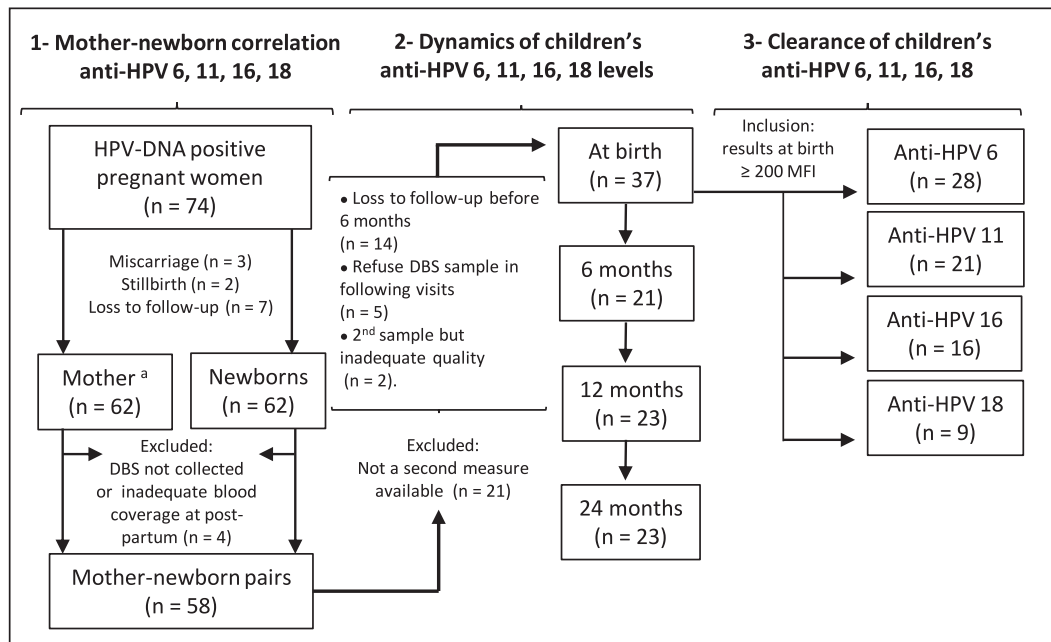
1- Mother-newborn correlation anti-HPV 6, 11, 16, 18

2- Dynamics of children's anti-HPV 6, 11, 16, 18 levels

3- Clearance of children's anti-HPV 6, 11, 16, 18

HPV-DNA positive pregnant women (n = 74)

Miscarriage (n = 3)
Stillbirth (n = 2)
Loss to follow-up (n = 7)

Mother $^{a}$ (n = 62)

Newborns (n = 62)

Excluded:
DBS not collected or inadequate blood coverage at post-partum (n = 4)

Mother-newborn pairs (n = 58)

• Loss to follow-up before 6 months (n = 14)
• Refuse DBS sample in following visits (n = 5)
• 2$^{nd}$ sample but inadequate quality (n = 2).

Excluded:
Not a second measure available (n = 21)

At birth (n = 37)

6 months (n = 21)

12 months (n = 23)

24 months (n = 23)

Inclusion:
results at birth ≥ 200 MFI

Anti-HPV 6 (n = 28)

Anti-HPV 11 (n = 21)

Anti-HPV 16 (n = 16)

Anti-HPV 18 (n = 9)